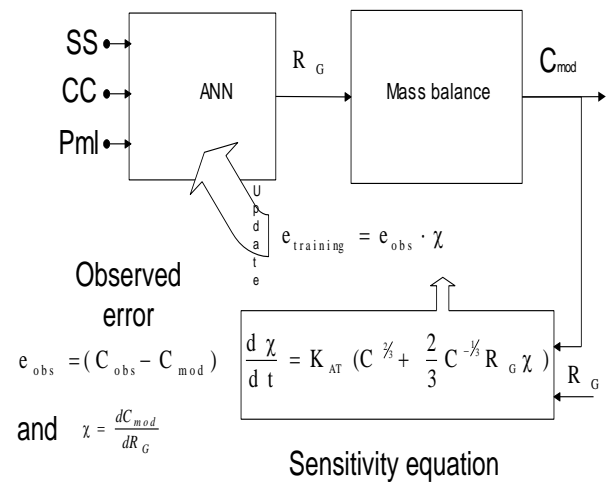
SS

CC

Pml

ANN

$R_G$

Mass balance

$C_{mod}$

Update

$e_{training} = e_{obs} \cdot \chi$

Observed error

$e_{obs} = (C_{obs} - C_{mod})$

and $\chi = \frac{dC_{mod}}{dR_G}$

$\frac{d\chi}{dt} = K_{AT}(C^{2/3} + \frac{2}{3}C^{-1/3}R_G\chi)$

$R_G$

Sensitivity equation